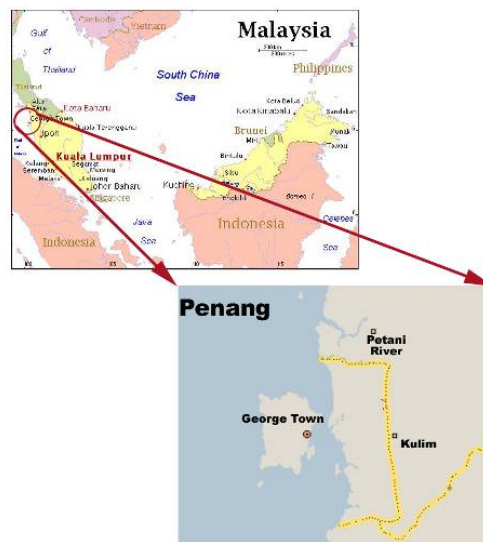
Cambodia
Vietnam
Malaysia
Gulf of Thailand
Thailand
South China Sea
Philippines
Alor Setar
Kota Baharu
George Town
Kuala Terengganu
Ipoh
Kota Kinabalu
Kota Belud
Sandakan
Brunei
Kuala Lumpur
Seremban
Melaka
Johor Baharu
Singapore
Kuching
Sibu
Bintulu
Tawau
Borneo
Indonesia
Java Sea
Indonesia
Celebes Sea
Penang
Petani River
George Town
Kulim